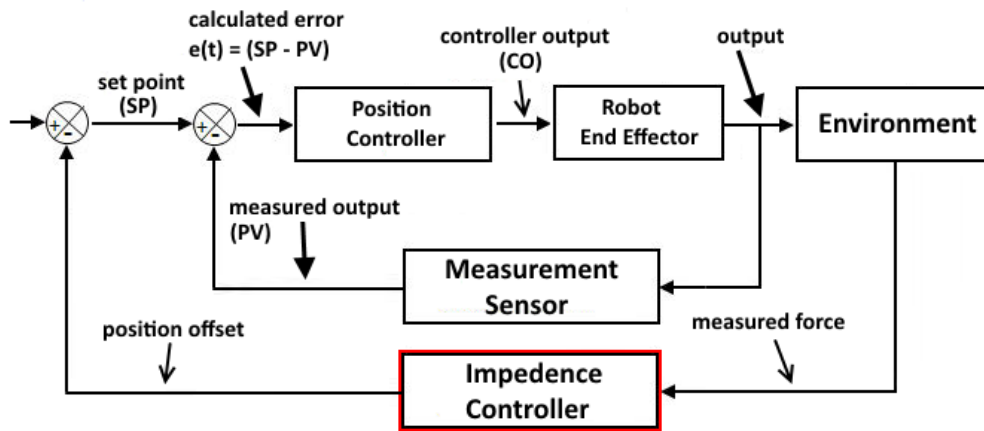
calculated error
e(t) = (SP - PV)

controller output
(CO)

output

set point
(SP)

+
-

+
-

Position
Controller

Robot
End Effector

Environment

measured output
(PV)

Measurement
Sensor

position offset

measured force

Impedence
Controller